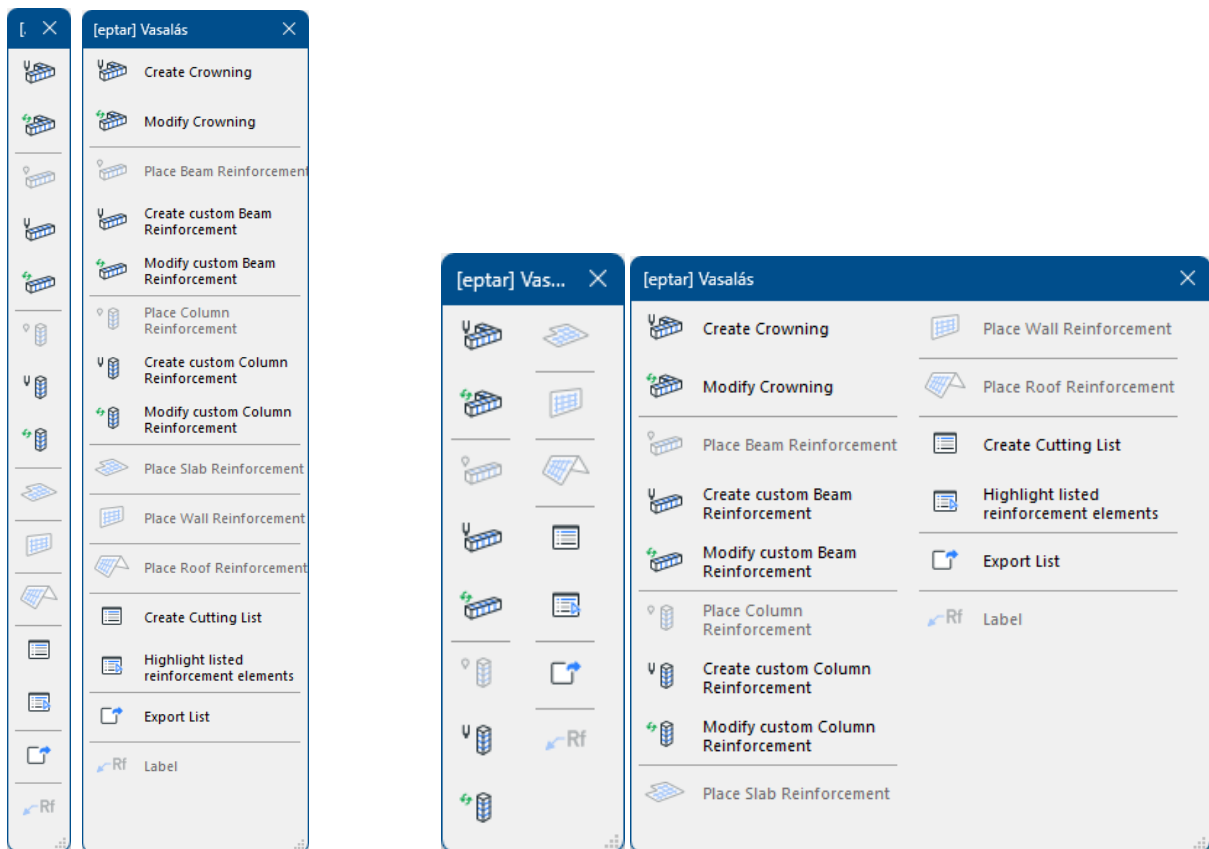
[.

Rf

[eptar] Vasalás

Create Crowning

Modify Crowning

Place Beam Reinforcement

Create custom Beam Reinforcement

Modify custom Beam Reinforcement

Place Column Reinforcement

Create custom Column Reinforcement

Modify custom Column Reinforcement

Place Slab Reinforcement

Place Wall Reinforcement

Place Roof Reinforcement

Create Cutting List

Highlight listed reinforcement elements

Export List

Rf Label

[eptar] Vas...

Rf

[eptar] Vasalás

Create Crowning

Modify Crowning

Place Beam Reinforcement

Create custom Beam Reinforcement

Modify custom Beam Reinforcement

Place Column Reinforcement

Create custom Column Reinforcement

Modify custom Column Reinforcement

Place Slab Reinforcement

Place Wall Reinforcement

Place Roof Reinforcement

Create Cutting List

Highlight listed reinforcement elements

Export List

Rf Label